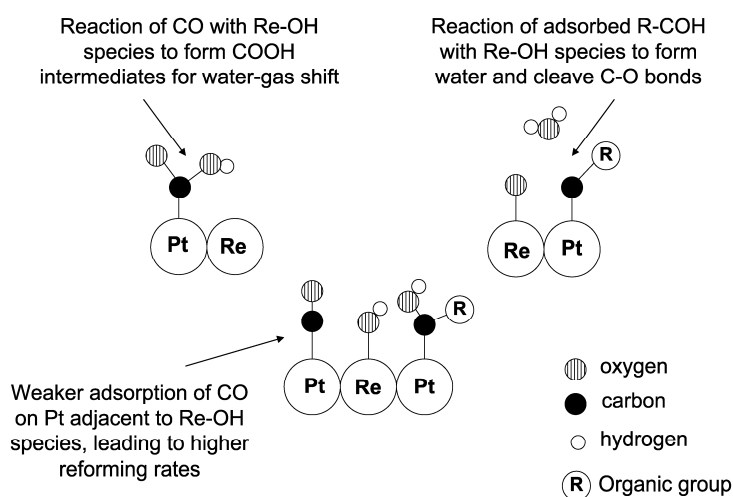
Reaction of CO with Re-OH species to form COOH intermediates for water-gas shift

Reaction of adsorbed R-COH with Re-OH species to form water and cleave C-O bonds

Pt

Re

R

Re

Pt

R

Pt

Re

Pt

Weaker adsorption of CO on Pt adjacent to Re-OH species, leading to higher reforming rates

oxygen

carbon

hydrogen

R Organic group